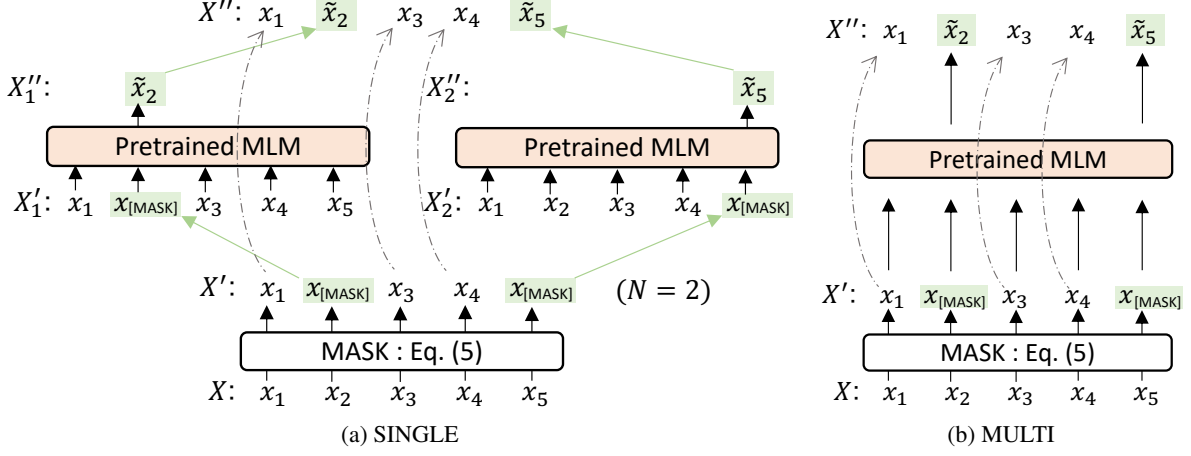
$X''$: $x_1$ $\tilde{x}_2$ $x_3$ $x_4$ $\tilde{x}_5$

$X_1''$: $\tilde{x}_2$

$X_2''$: $\tilde{x}_5$

Pretrained MLM

Pretrained MLM

$X_1'$: $x_1$ $x_{[\text{MASK}]}$ $x_3$ $x_4$ $x_5$

$X_2'$: $x_1$ $x_2$ $x_3$ $x_4$ $x_{[\text{MASK}]}$

$X'$: $x_1$ $x_{[\text{MASK}]}$ $x_3$ $x_4$ $x_{[\text{MASK}]}$ $(N = 2)$

MASK : Eq. (5)

$X$: $x_1$ $x_2$ $x_3$ $x_4$ $x_5$

(a) SINGLE

$X''$: $x_1$ $\tilde{x}_2$ $x_3$ $x_4$ $\tilde{x}_5$

Pretrained MLM

$X'$: $x_1$ $x_{[\text{MASK}]}$ $x_3$ $x_4$ $x_{[\text{MASK}]}$

MASK : Eq. (5)

$X$: $x_1$ $x_2$ $x_3$ $x_4$ $x_5$

(b) MULTI